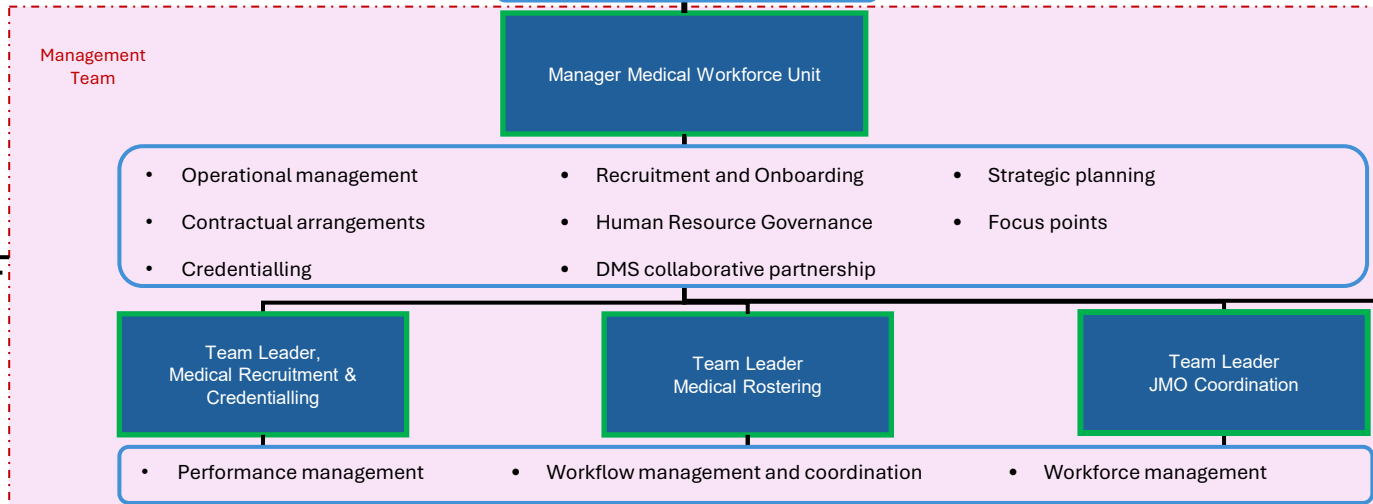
Management Team

Manager Medical Workforce Unit

- Operational management
- Contractual arrangements
- Credentialling
- Recruitment and Onboarding
- Human Resource Governance
- DMS collaborative partnership
- Strategic planning
- Focus points

Team Leader, Medical Recruitment & Credentialling

Team Leader Medical Rostering

Team Leader JMO Coordination

- Performance management
- Workflow management and coordination
- Workforce management